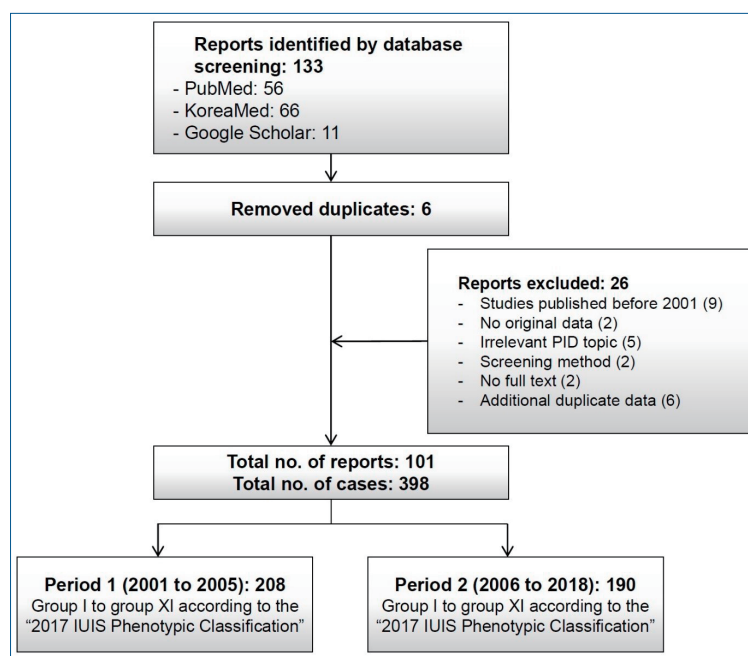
Reports identified by database screening: 133
- PubMed: 56
- KoreaMed: 66
- Google Scholar: 11

Removed duplicates: 6

Reports excluded: 26
- Studies published before 2001 (9)
- No original data (2)
- Irrelevant PID topic (5)
- Screening method (2)
- No full text (2)
- Additional duplicate data (6)

Total no. of reports: 101
Total no. of cases: 398

Period 1 (2001 to 2005): 208
Group I to group XI according to the "2017 IUIS Phenotypic Classification"

Period 2 (2006 to 2018): 190
Group I to group XI according to the "2017 IUIS Phenotypic Classification"